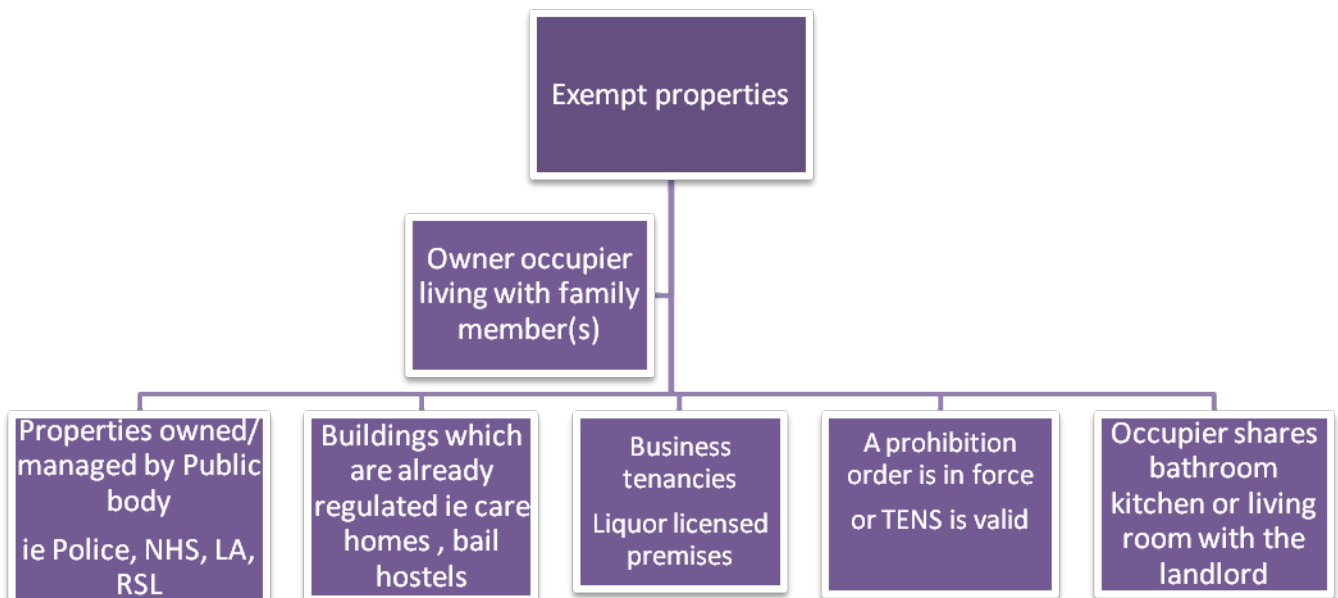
Exempt properties

Owner occupier living with family member(s)

Properties owned/ managed by Public body

ie Police, NHS, LA, RSL

Buildings which are already regulated ie care homes , bail hostels

Business tenancies

Liquor licensed premises

A prohibition order is in force

or TENS is valid

Occupier shares bathroom kitchen or living room with the landlord